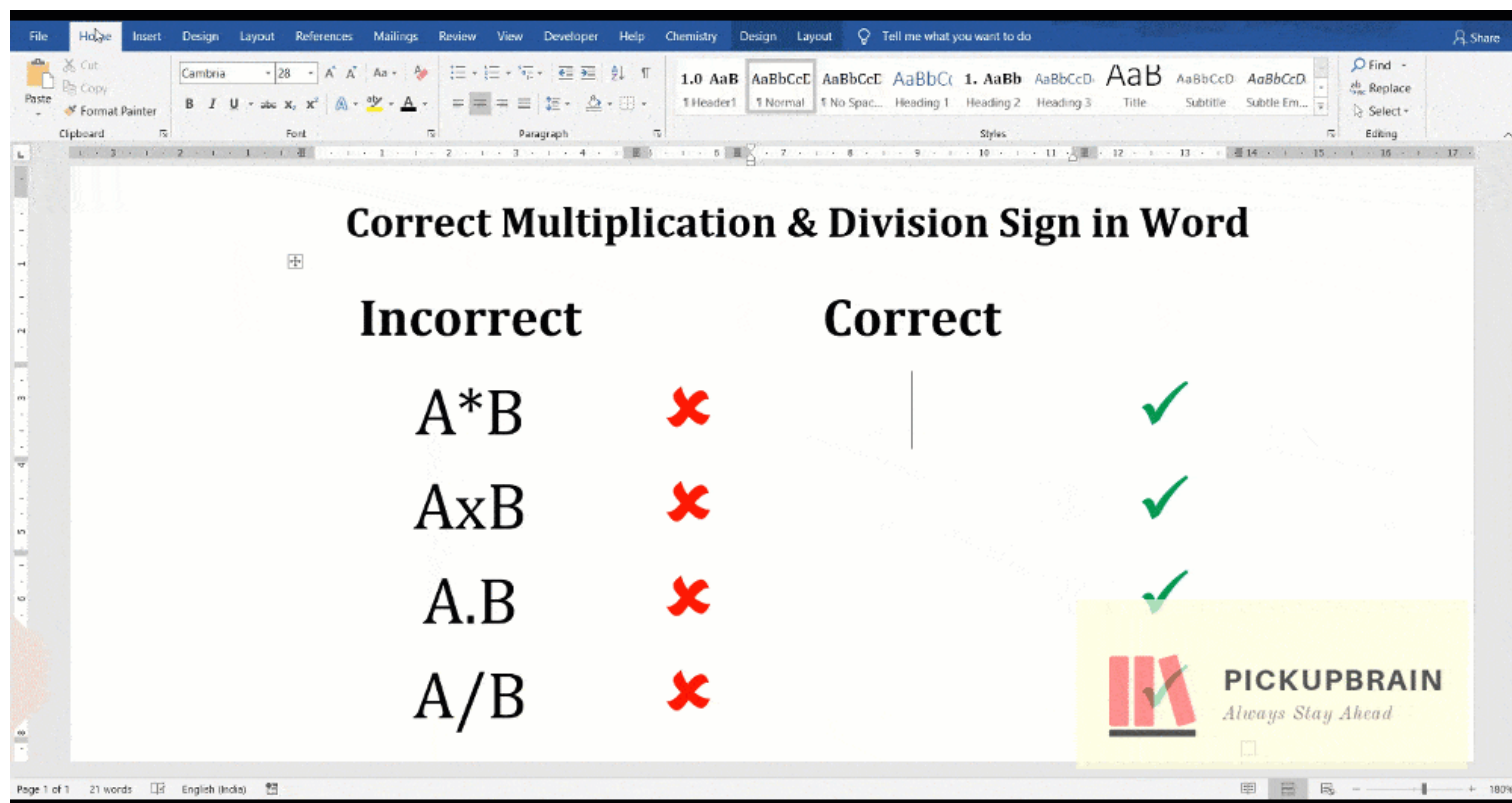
File Home Insert Design Layout References Mailings Review View Developer Help Chemistry Design Layout Tell me what you want to do Share

Cut Copy Paste Format Painter Clipboard

Cambria 28 Font

Paragraph

1.0 AaB ¶Header1 AaBbCcD ¶ Normal AaBbCcD ¶ No Spac... AaBbCc Heading 1 1. AaBb Heading 2 AaBbCcD Heading 3 AaB Title AaBbCcD Subtitle AaBbCcD Subtle Em...

Styles

Find Replace Select Editing

Correct Multiplication & Division Sign in Word

Incorrect

Correct

A*B

AxB

A.B

A/B

PICKUPBRAIN
Always Stay Ahead

Page 1 of 1 21 words English (India) 180%